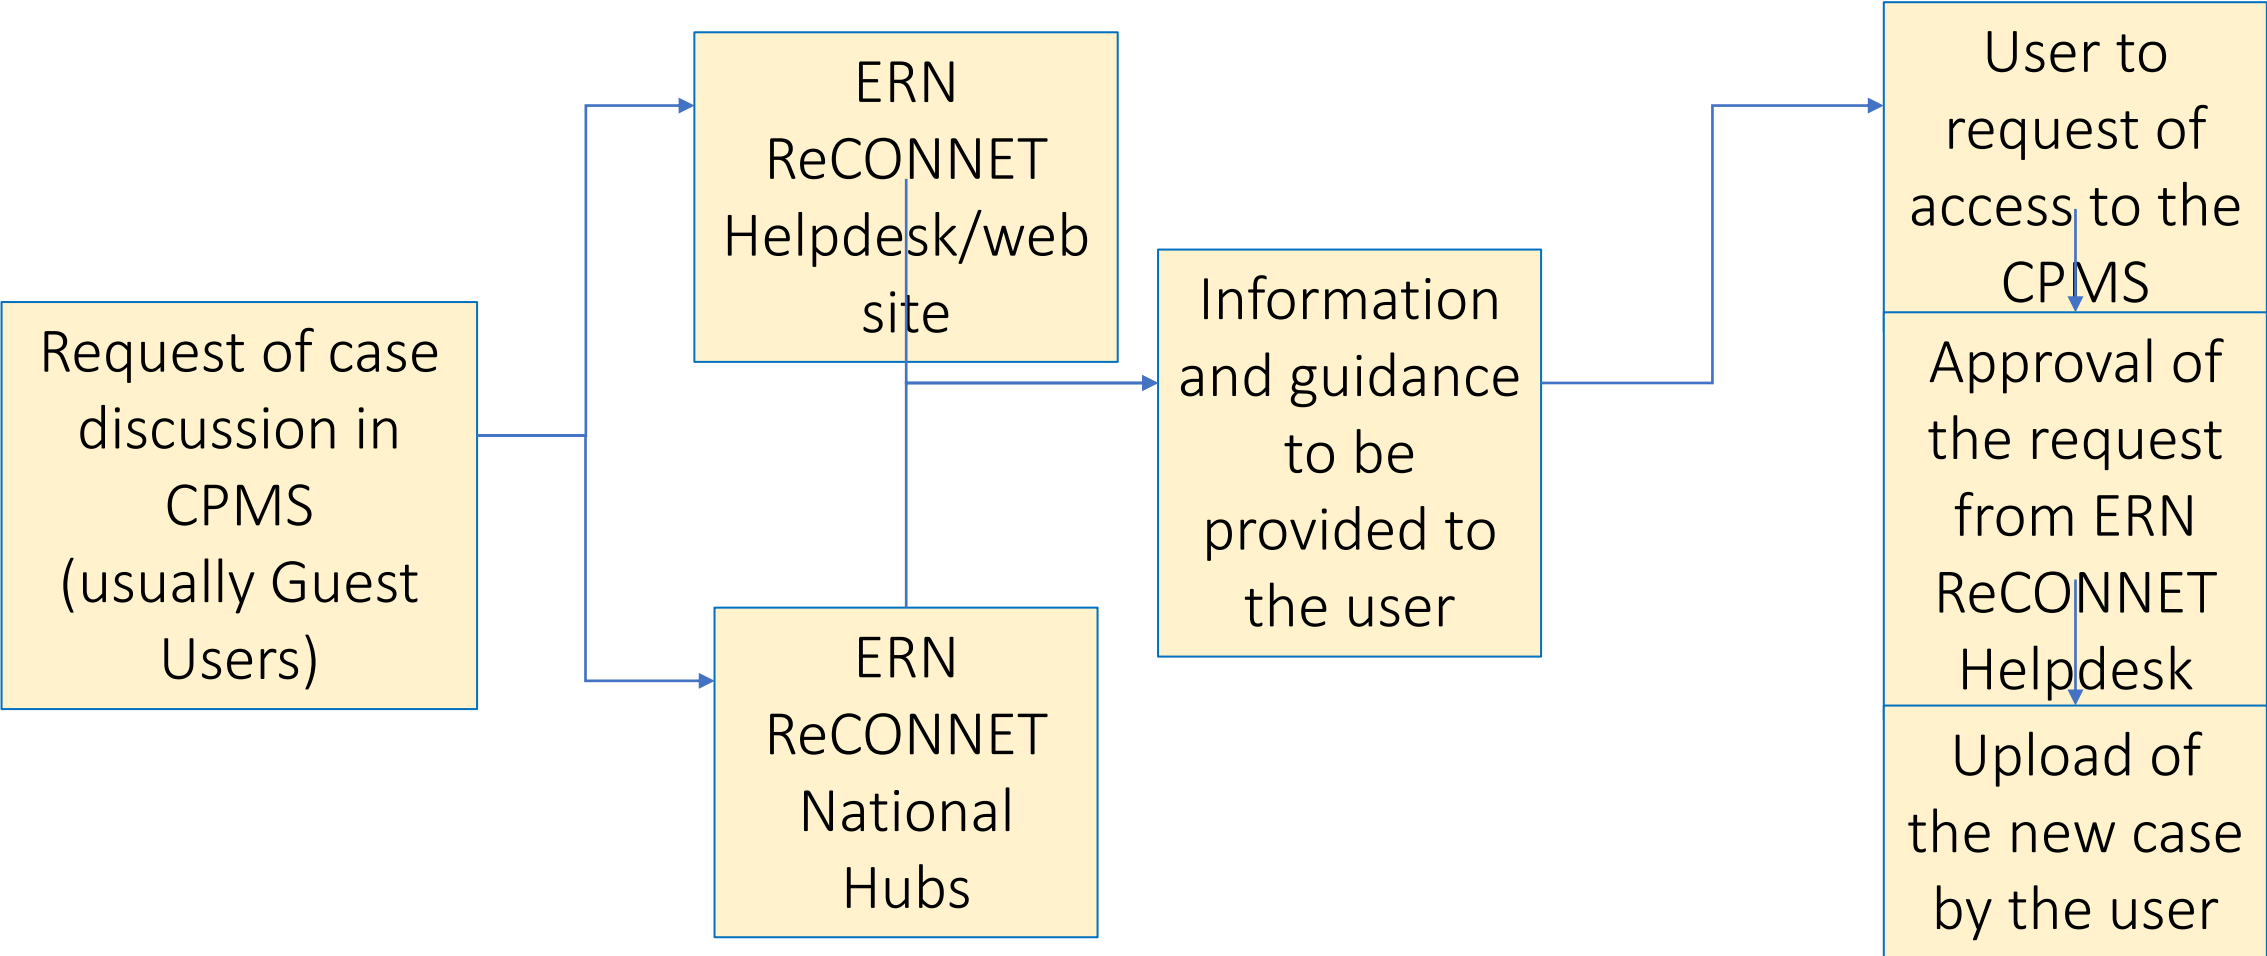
Request of case discussion in CPMS (usually Guest Users)

ERN ReCONNET Helpdesk/web site

ERN ReCONNET National Hubs

Information and guidance to be provided to the user

User to request of access to the CPMS

Approval of the request from ERN ReCONNET Helpdesk

Upload of the new case by the user